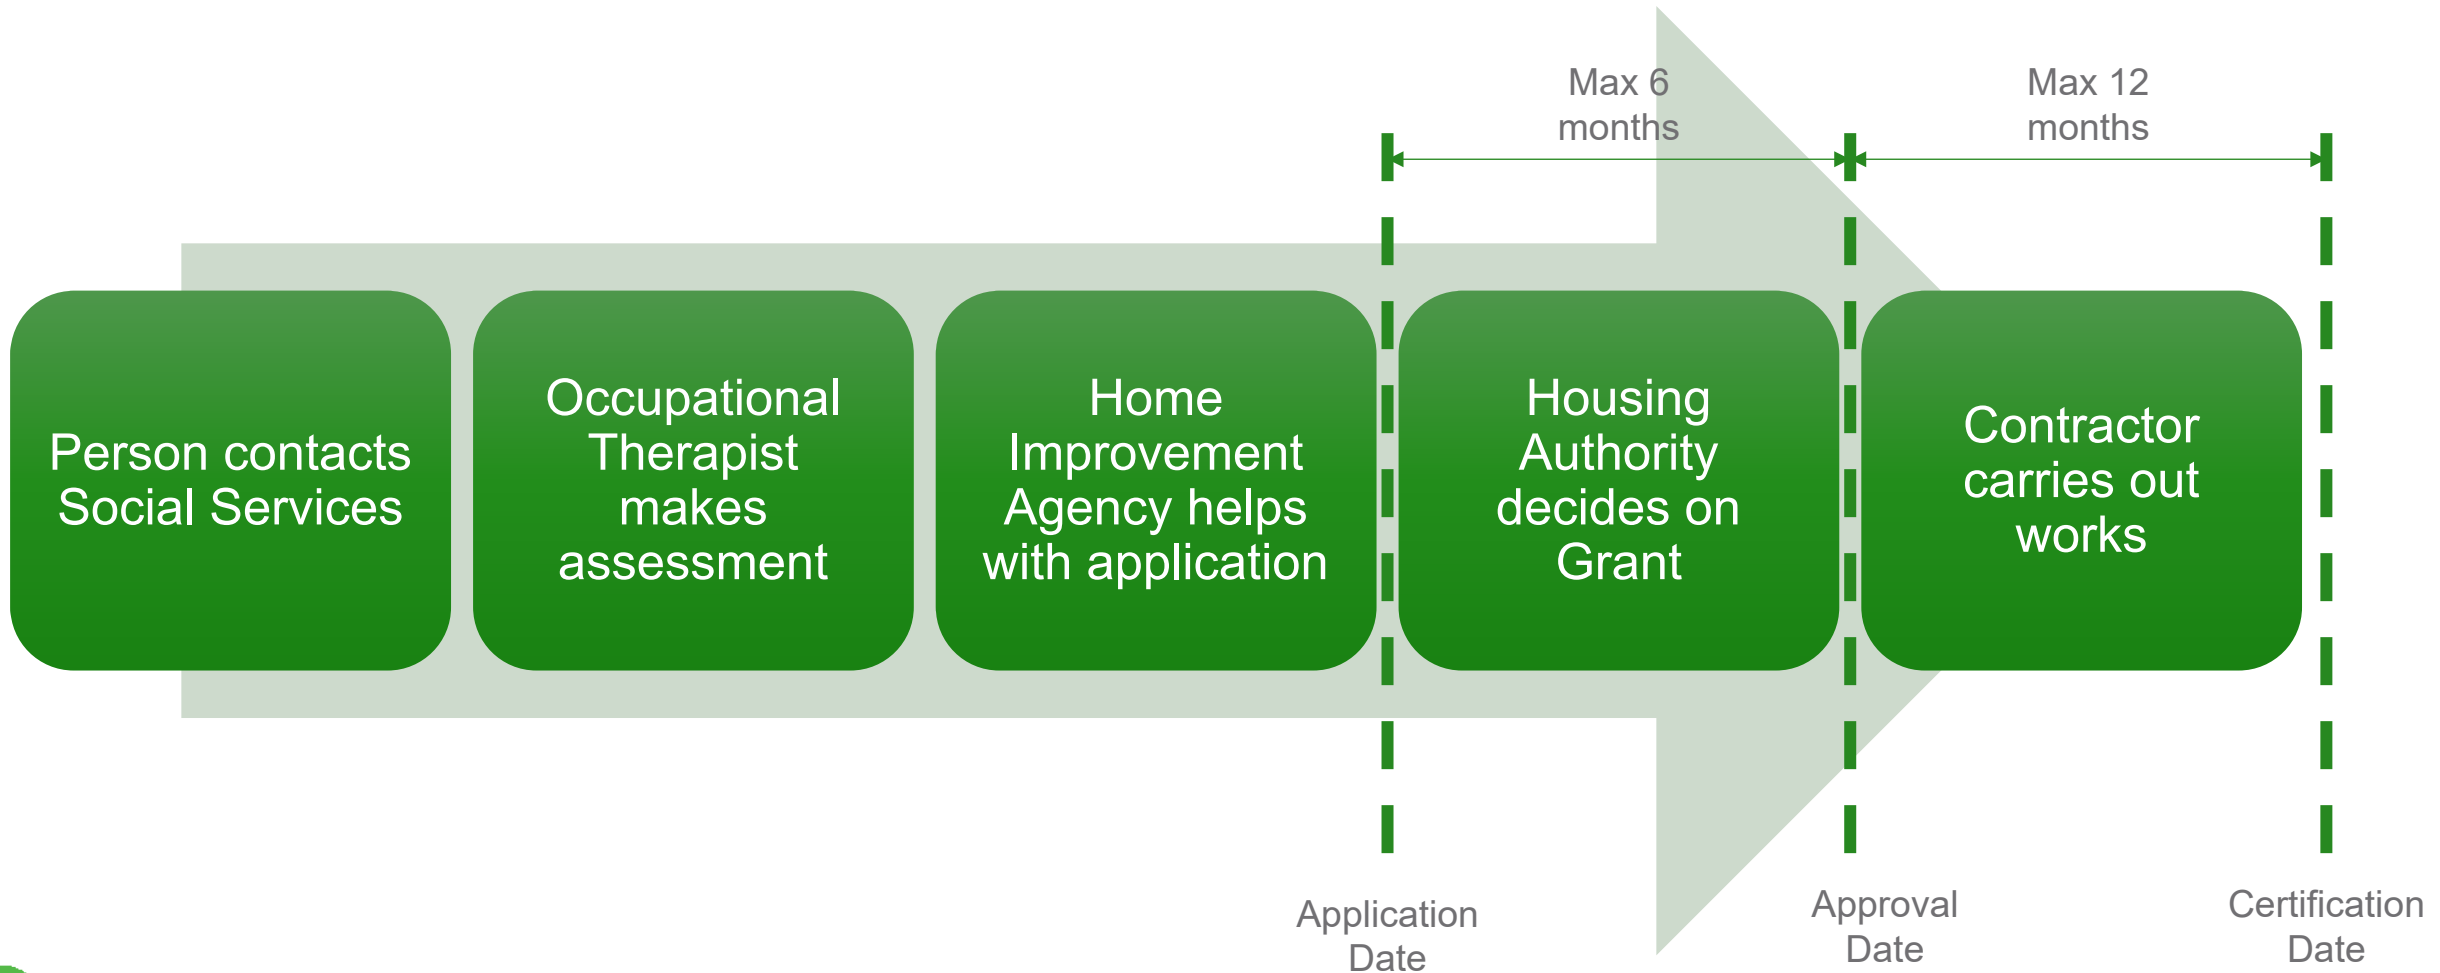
Max 6 months

Max 12 months

Person contacts Social Services

Occupational Therapist makes assessment

Home Improvement Agency helps with application

Housing Authority decides on Grant

Contractor carries out works

Application Date

Approval Date

Certification Date